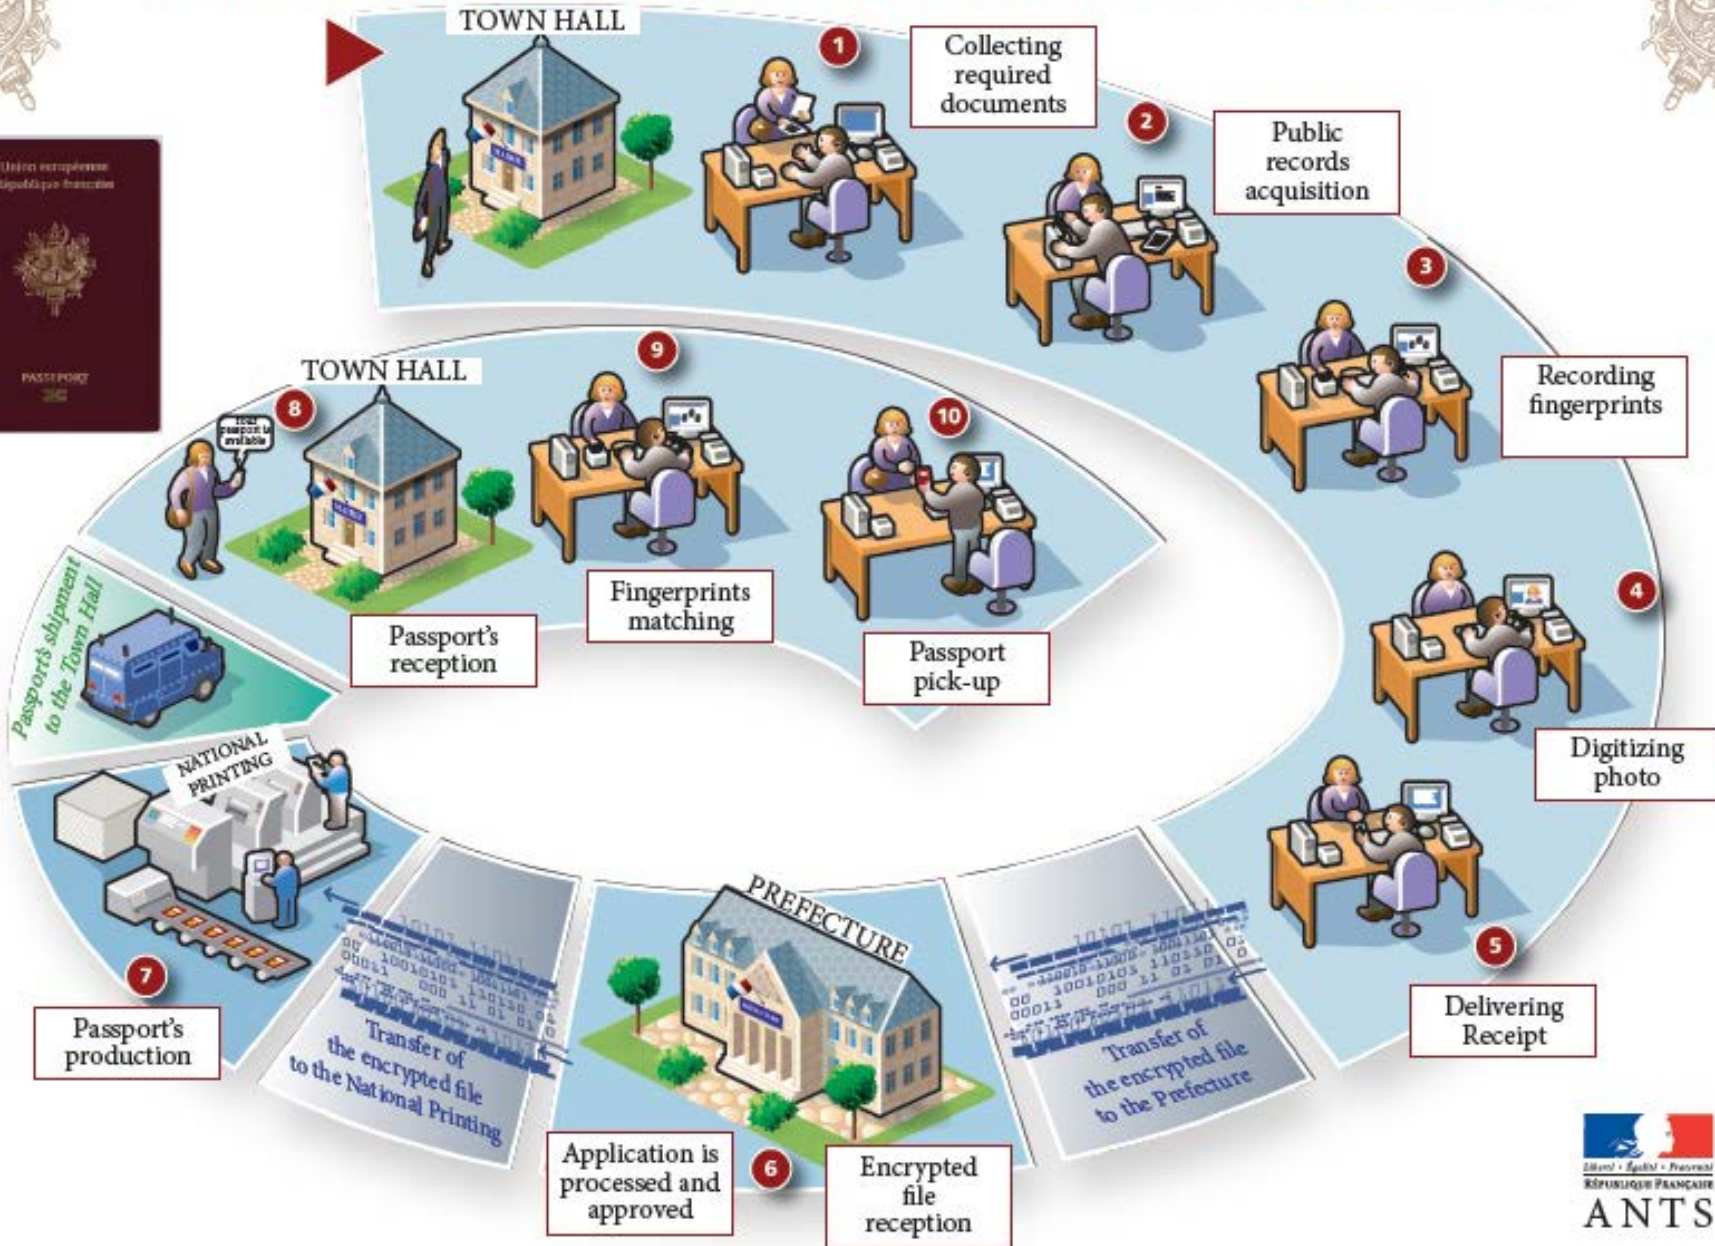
TOWN HALL

1 Collecting required documents

2 Public records acquisition

3 Recording fingerprints

4 Digitizing photo

5 Delivering Receipt

Transfer of the encrypted file to the Prefecture

PREFECTURE

6 Application is processed and approved

Encrypted file reception

Transfer of the encrypted file to the National Printing

NATIONAL PRINTING

7 Passport's production

Passports shipment to the Town Hall

TOWN HALL

8 Passport's reception

9 Fingerprints matching

10 Passport pick-up

Union européenne
République française

PASSEPORT

Liberté • Égalité • Fraternité
RÉPUBLIQUE FRANÇAISE
ANTS